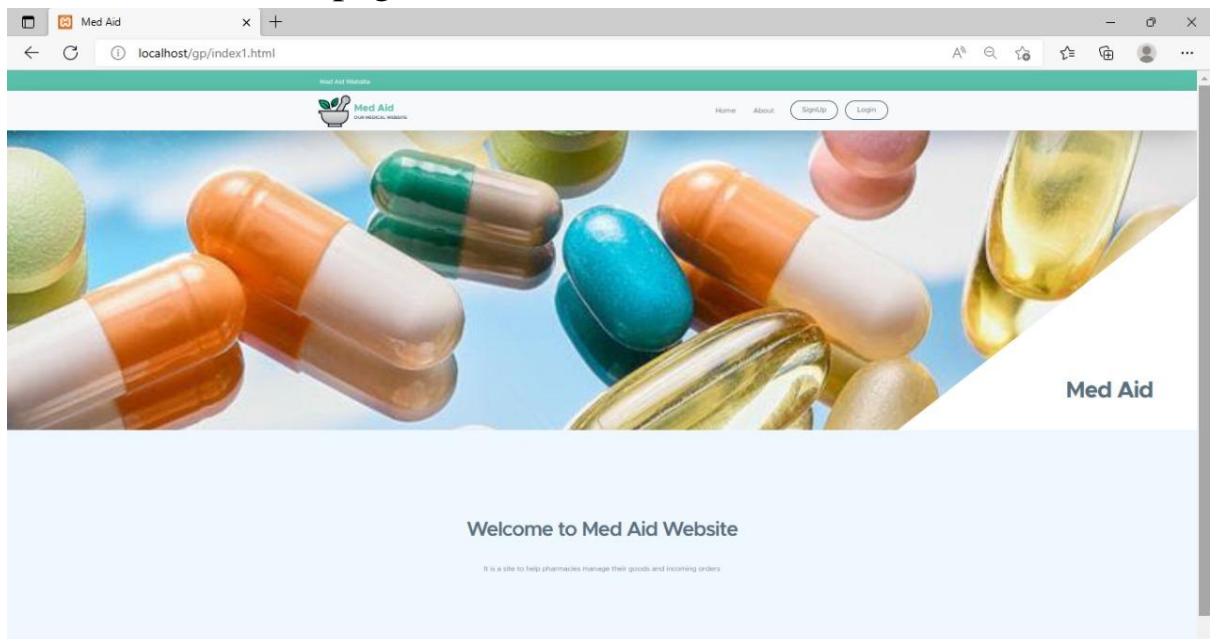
Med Aid
localhost/gp/index1.html

Med Aid Website

Med Aid
OUR MEDICAL WEBSITE

Home About SignUp Login

Med Aid

Welcome to Med Aid Website

It is a site to help pharmacies manage their goods and incoming orders